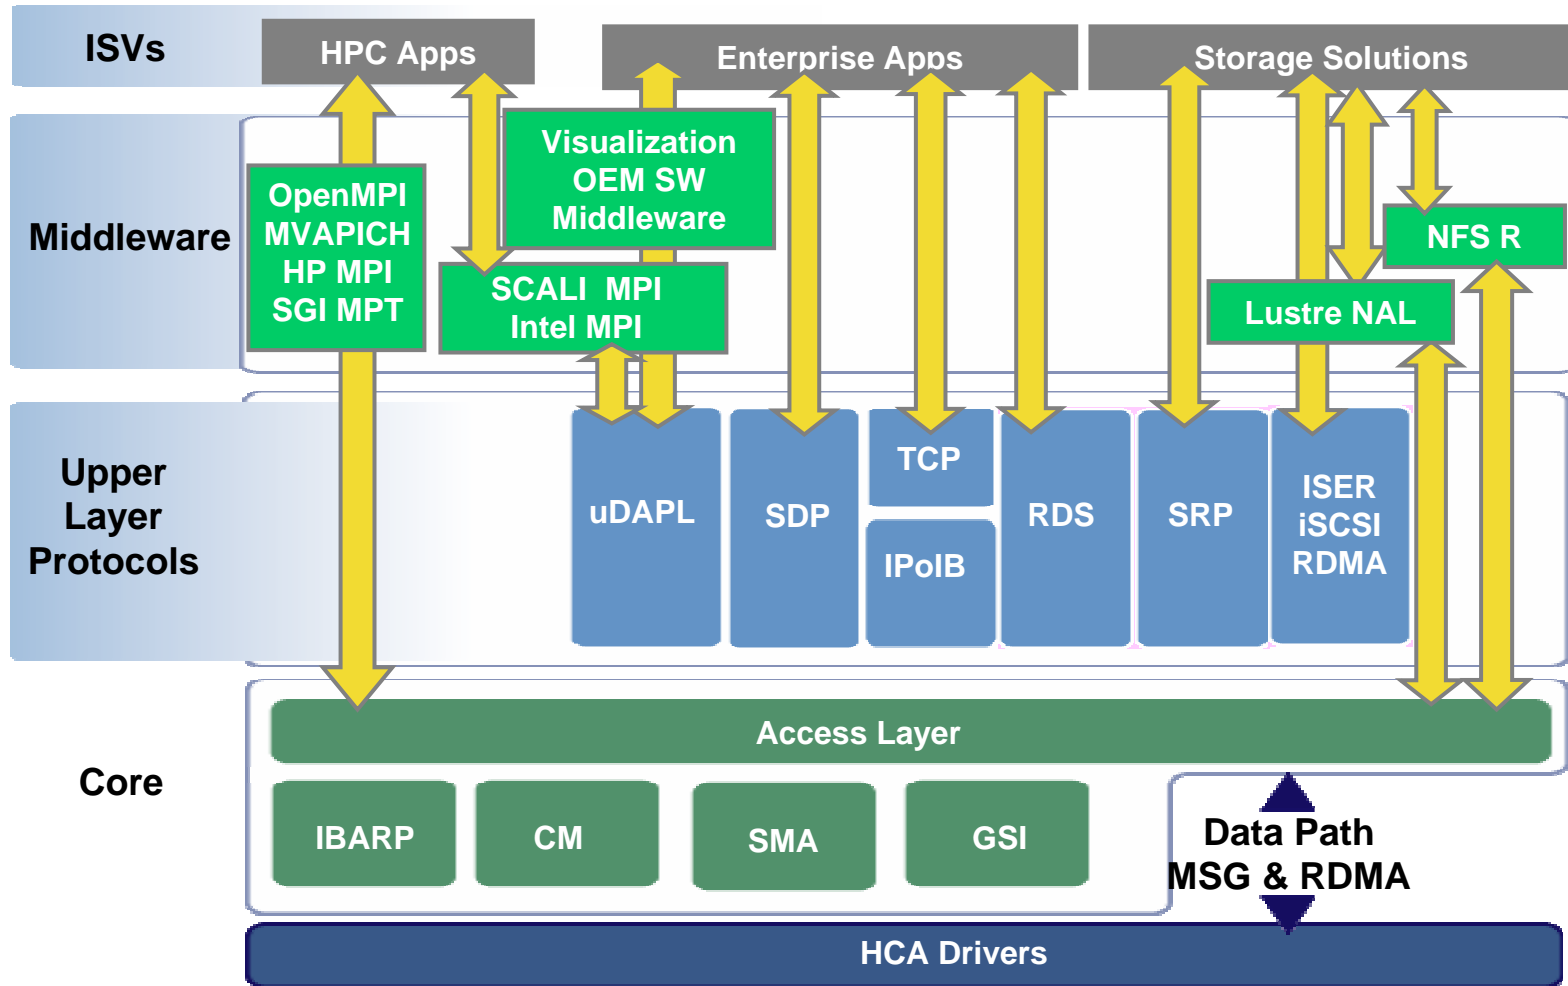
ISVs

HPC Apps

Enterprise Apps

Storage Solutions

Middleware

OpenMPI
MVAPICH
HP MPI
SGI MPT

Visualization
OEM SW
Middleware

SCALI MPI
Intel MPI

NFS R

Lustre NAL

Upper Layer Protocols

uDAPL

SDP

TCP

IPoIB

RDS

SRP

ISER
iSCSI
RDMA

Core

Access Layer

IBARP

CM

SMA

GSI

Data Path
MSG & RDMA

HCA Drivers